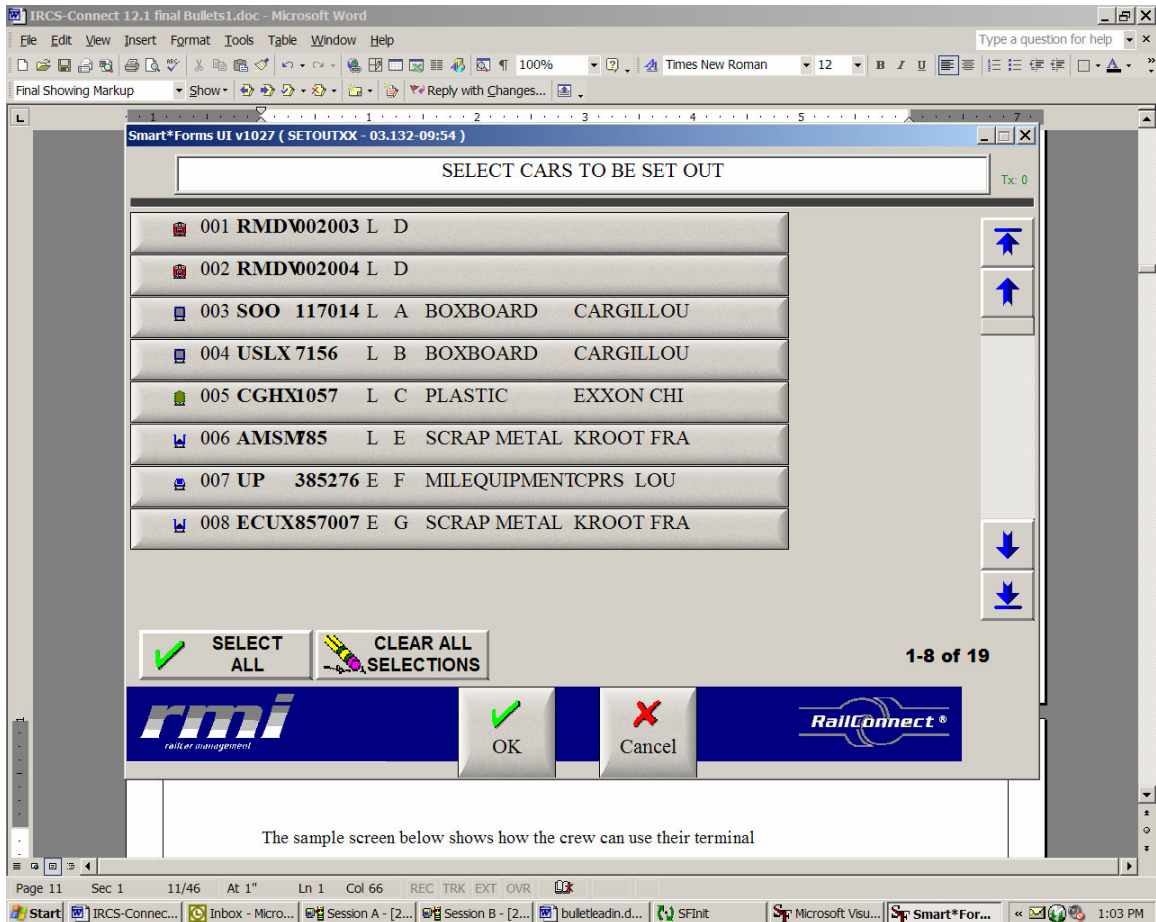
IRCS-Connect 12.1 final Bullets1.doc - Microsoft Word

File Edit View Insert Format Tools Table Window Help

Type a question for help

100%

Times New Roman

12

Final Showing Markup

Show

Reply with Changes...

Smart*Forms UI v1027 ( SETOUTXX - 03.132-09:54 )

SELECT CARS TO BE SET OUT

Tx: 0

001 RMDV002003 L D

002 RMDV002004 L D

003 SOO 117014 L A BOXBOARD CARGILLOU

004 USLX 7156 L B BOXBOARD CARGILLOU

005 CGHX1057 L C PLASTIC EXXON CHI

006 AMSM785 L E SCRAP METAL KROOT FRA

007 UP 385276 E F MILEQUIPMENTCPRS LOU

008 ECUX857007 E G SCRAP METAL KROOT FRA

SELECT ALL

CLEAR ALL SELECTIONS

1-8 of 19

rmi

railcar management

OK

Cancel

RailConnect®

The sample screen below shows how the crew can use their terminal

Page 11 Sec 1 11/46 At 1" Ln 1 Col 66 REC TRK EXT OVR

Start IRCS-Connec... Inbox - Micro... Session A - [2... Session B - [2... bulletleadin.d... SFInit Microsoft Visu... Smart*For... 1:03 PM